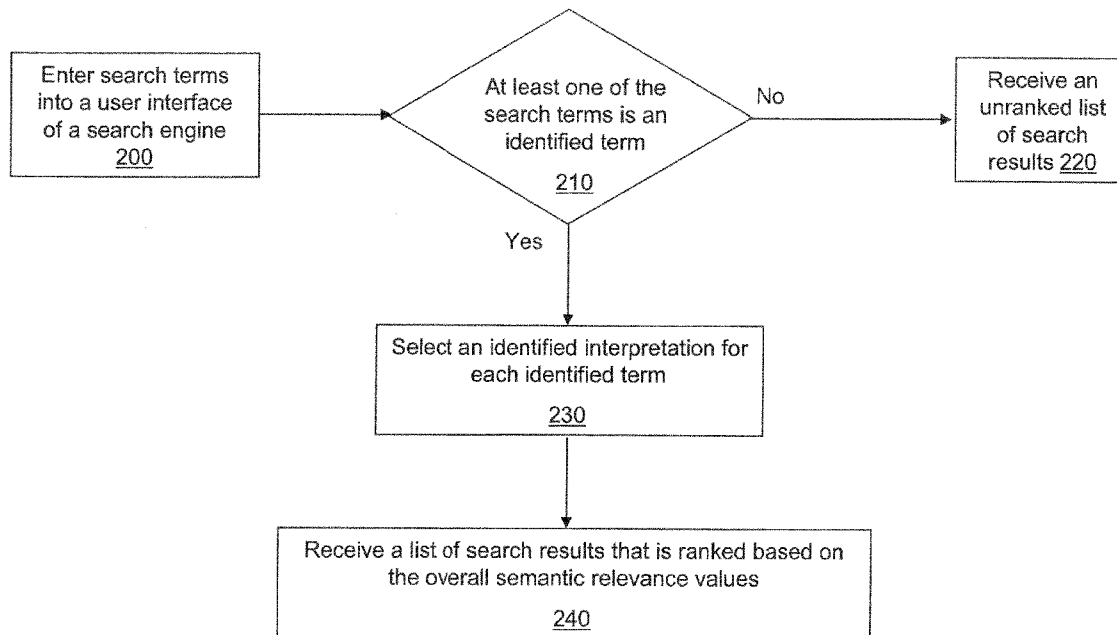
Enter search terms into a user interface of a search engine 200

At least one of the search terms is an identified term

210

No

Receive an unranked list of search results 220

Yes

Select an identified interpretation for each identified term

230

Receive a list of search results that is ranked based on the overall semantic relevance values

240